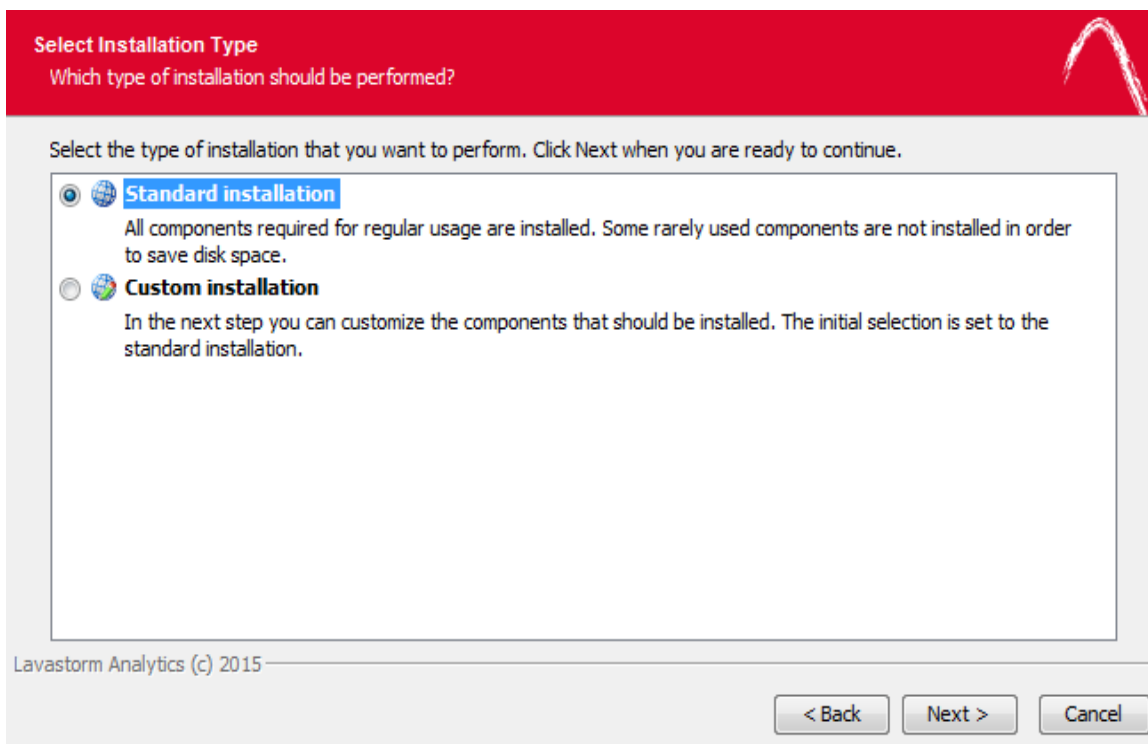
Select Installation Type
Which type of installation should be performed?

Select the type of installation that you want to perform. Click Next when you are ready to continue.

Standard installation
All components required for regular usage are installed. Some rarely used components are not installed in order to save disk space.

Custom installation
In the next step you can customize the components that should be installed. The initial selection is set to the standard installation.

Lavastorm Analytics (c) 2015

< Back
Next >
Cancel